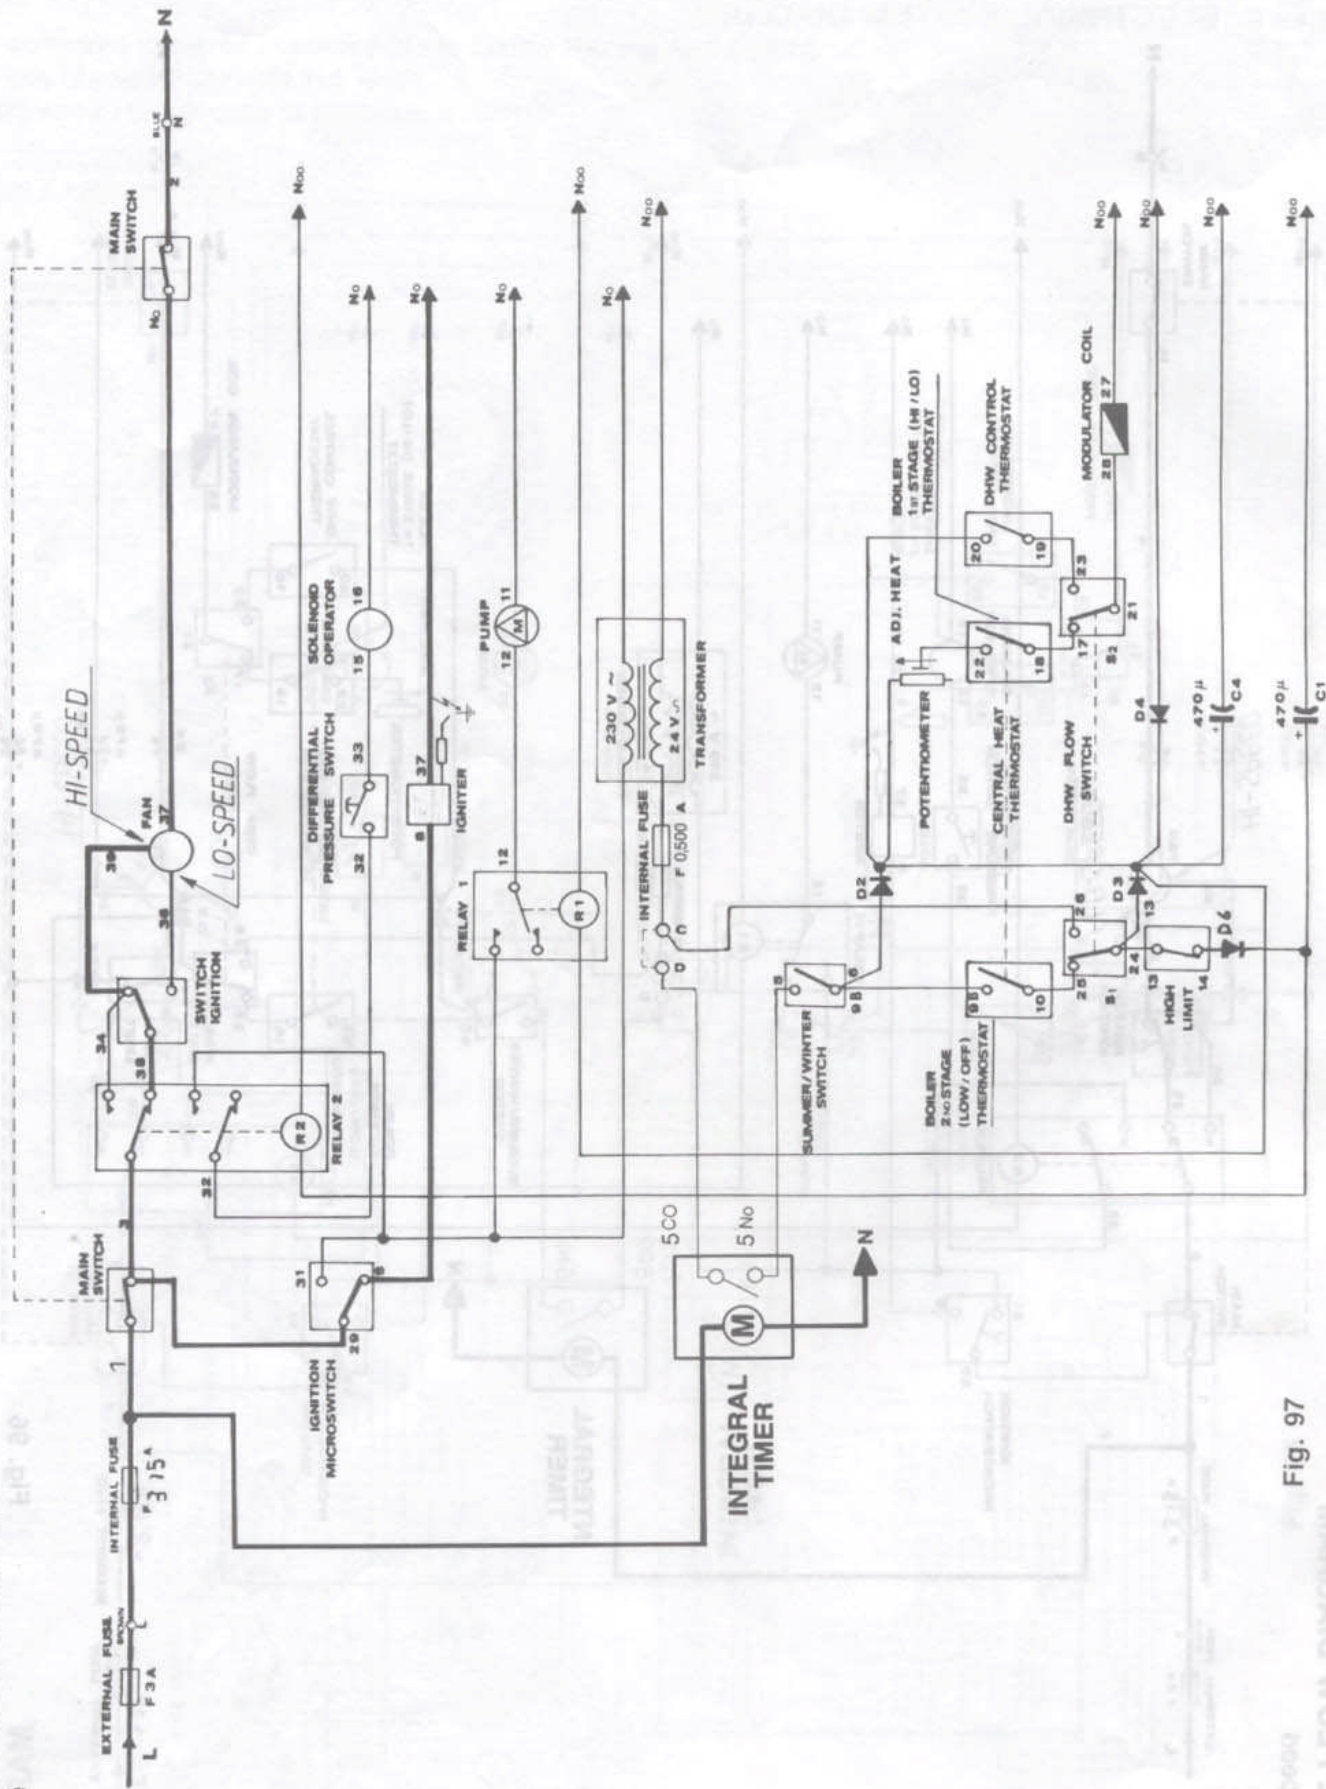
EXTERNAL FUSE
F 3 A
BROWN
L
INTERNAL FUSE
F 3 15 A
1
MAIN SWITCH
3
IGNITION MICROSWITCH
31
29
6
INTEGRAL TIMER
M
5CO
5No
N
32
RELAY 2
R2
38
34
SWITCH IGNITION
39
38
FAN
37
HI-SPEED
LO-SPEED
MAIN SWITCH
No
2
BLUE
N
N
DIFFERENTIAL PRESSURE SWITCH
32
33
SOLENOID OPERATOR
15
16
IGNITER
8
37
RELAY 1
R 1
12
PUMP
12
M
11
INTERNAL FUSE
F 0,500 A
230 V ~
24 V ~
TRANSFORMER
SUMMER / WINTER SWITCH
5
6
9B
BOILER 2ND STAGE (LOW / OFF) THERMOSTAT
9B
10
D2
POTENTIOMETER
ADJ. HEAT
4
CENTRAL HEAT THERMOSTAT
22
18
BOILER 1ST STAGE (HI / LO) THERMOSTAT
DHW FLOW SWITCH
25
26
24
S1
D3
13
HIGH LIMIT
13
14
D6
17
S2
21
23
DHW CONTROL THERMOSTAT
20
19
MODULATOR COIL
28
27
D4
470μ
C4
470μ
C1
No
No
No
No
No
NOO
NOO
NOO
NOO
NOO
NOO
NOO
Fig. 97